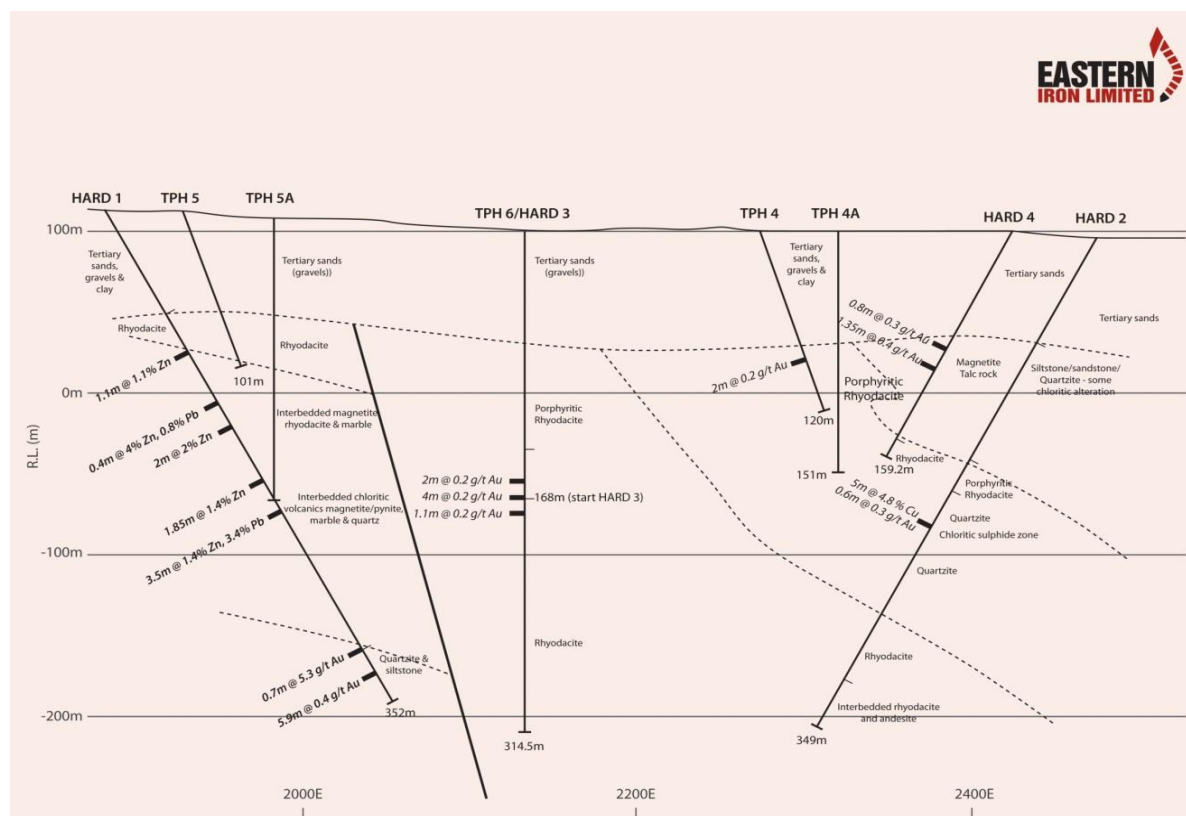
EASTERN IRON LIMITED

HARD 1
TPH 5
TPH 5A
TPH 6/HARD 3
TPH 4
TPH 4A
HARD 4
HARD 2

100m
0m
-100m
-200m
R.L. (m)

Tertiary sands, gravels & clay
Tertiary sands (gravels))
Tertiary sands (gravels))
Tertiary sands, gravels & clay
Tertiary sands
Tertiary sands

Rhyodacite
1.1m @ 1.1% Zn
Rhyodacite
101m
Interbedded magnetite rhyodacite & marble
0.4m @ 4% Zn, 0.8% Pb
2m @ 2% Zn
1.85m @ 1.4% Zn
3.5m @ 1.4% Zn, 3.4% Pb
Interbedded chloritic volcanics magnetite/pynite, marble & quartz
Quartzite & siltstone
0.7m @ 5.3 g/t Au
5.9m @ 0.4 g/t Au
352m

Porphyritic Rhyodacite
2m @ 0.2 g/t Au
4m @ 0.2 g/t Au
168m (start HARD 3)
1.1m @ 0.2 g/t Au
Rhyodacite
314.5m

2m @ 0.2 g/t Au
120m
151m
Porphyritic Rhyodacite
0.8m @ 0.3 g/t Ag
1.35m @ 0.4 g/t Au
Magnetite Talc rock
Siltstone/sandstone/ Quartzite - some chloritic alteration
Rhyodacite
159.2m
Porphyritic Rhyodacite
5m @ 4.8 % Cu
0.6m @ 0.3 g/t Au
Quartzite
Chloritic sulphide zone
Quartzite
Rhyodacite
Interbedded rhyodacite and andesite
349m

2000E
2200E
2400E